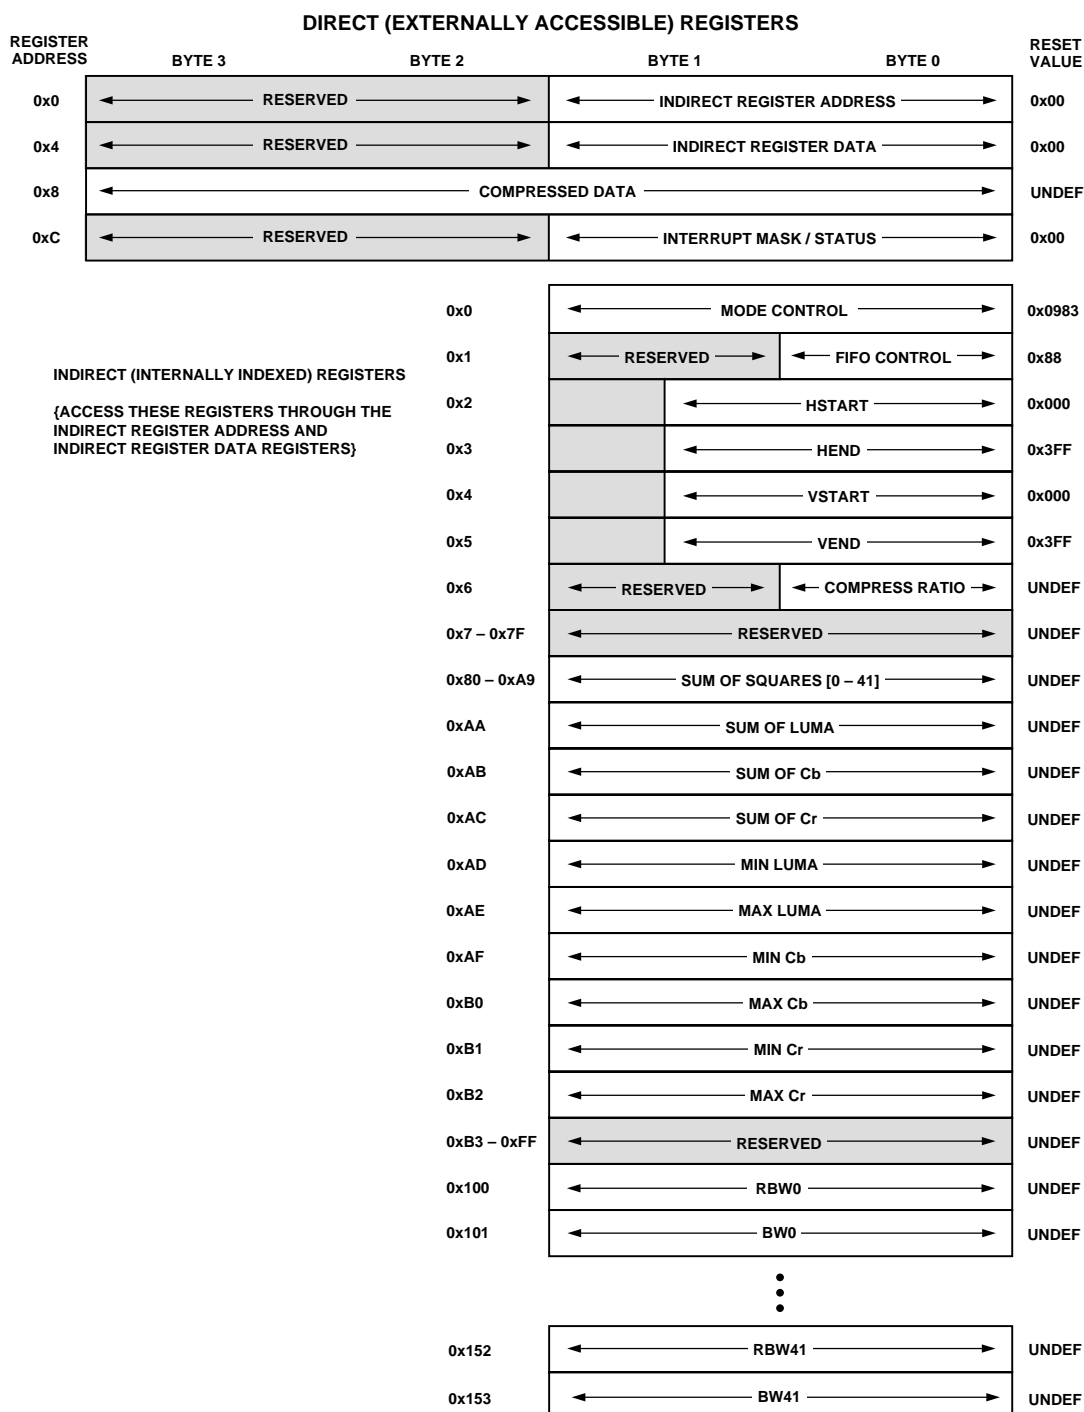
DIRECT (EXTERNALLY ACCESSIBLE) REGISTERS

| REGISTER ADDRESS | BYTE 3 BYTE 2 | BYTE 1 BYTE 0 | RESET VALUE |
|---|---|---|---|
| 0x0 | RESERVED | INDIRECT REGISTER ADDRESS | 0x00 |
| 0x4 | RESERVED | INDIRECT REGISTER DATA | 0x00 |
| 0x8 | COMPRESSED DATA | | UNDEF |
| 0xC | RESERVED | INTERRUPT MASK / STATUS | 0x00 |

INDIRECT (INTERNALLY INDEXED) REGISTERS

{ACCESS THESE REGISTERS THROUGH THE INDIRECT REGISTER ADDRESS AND INDIRECT REGISTER DATA REGISTERS}

| | | |
|---|---|---|
| 0x0 | MODE CONTROL | 0x0983 |
| 0x1 | RESERVED / FIFO CONTROL | 0x88 |
| 0x2 | HSTART | 0x000 |
| 0x3 | HEND | 0x3FF |
| 0x4 | VSTART | 0x000 |
| 0x5 | VEND | 0x3FF |
| 0x6 | RESERVED / COMPRESS RATIO | UNDEF |
| 0x7 – 0x7F | RESERVED | UNDEF |
| 0x80 – 0xA9 | SUM OF SQUARES [0 – 41] | UNDEF |
| 0xAA | SUM OF LUMA | UNDEF |
| 0xAB | SUM OF Cb | UNDEF |
| 0xAC | SUM OF Cr | UNDEF |
| 0xAD | MIN LUMA | UNDEF |
| 0xAE | MAX LUMA | UNDEF |
| 0xAF | MIN Cb | UNDEF |
| 0xB0 | MAX Cb | UNDEF |
| 0xB1 | MIN Cr | UNDEF |
| 0xB2 | MAX Cr | UNDEF |
| 0xB3 – 0xFF | RESERVED | UNDEF |
| 0x100 | RBW0 | UNDEF |
| 0x101 | BW0 | UNDEF |
| 0x152 | RBW41 | UNDEF |
| 0x153 | BW41 | UNDEF |